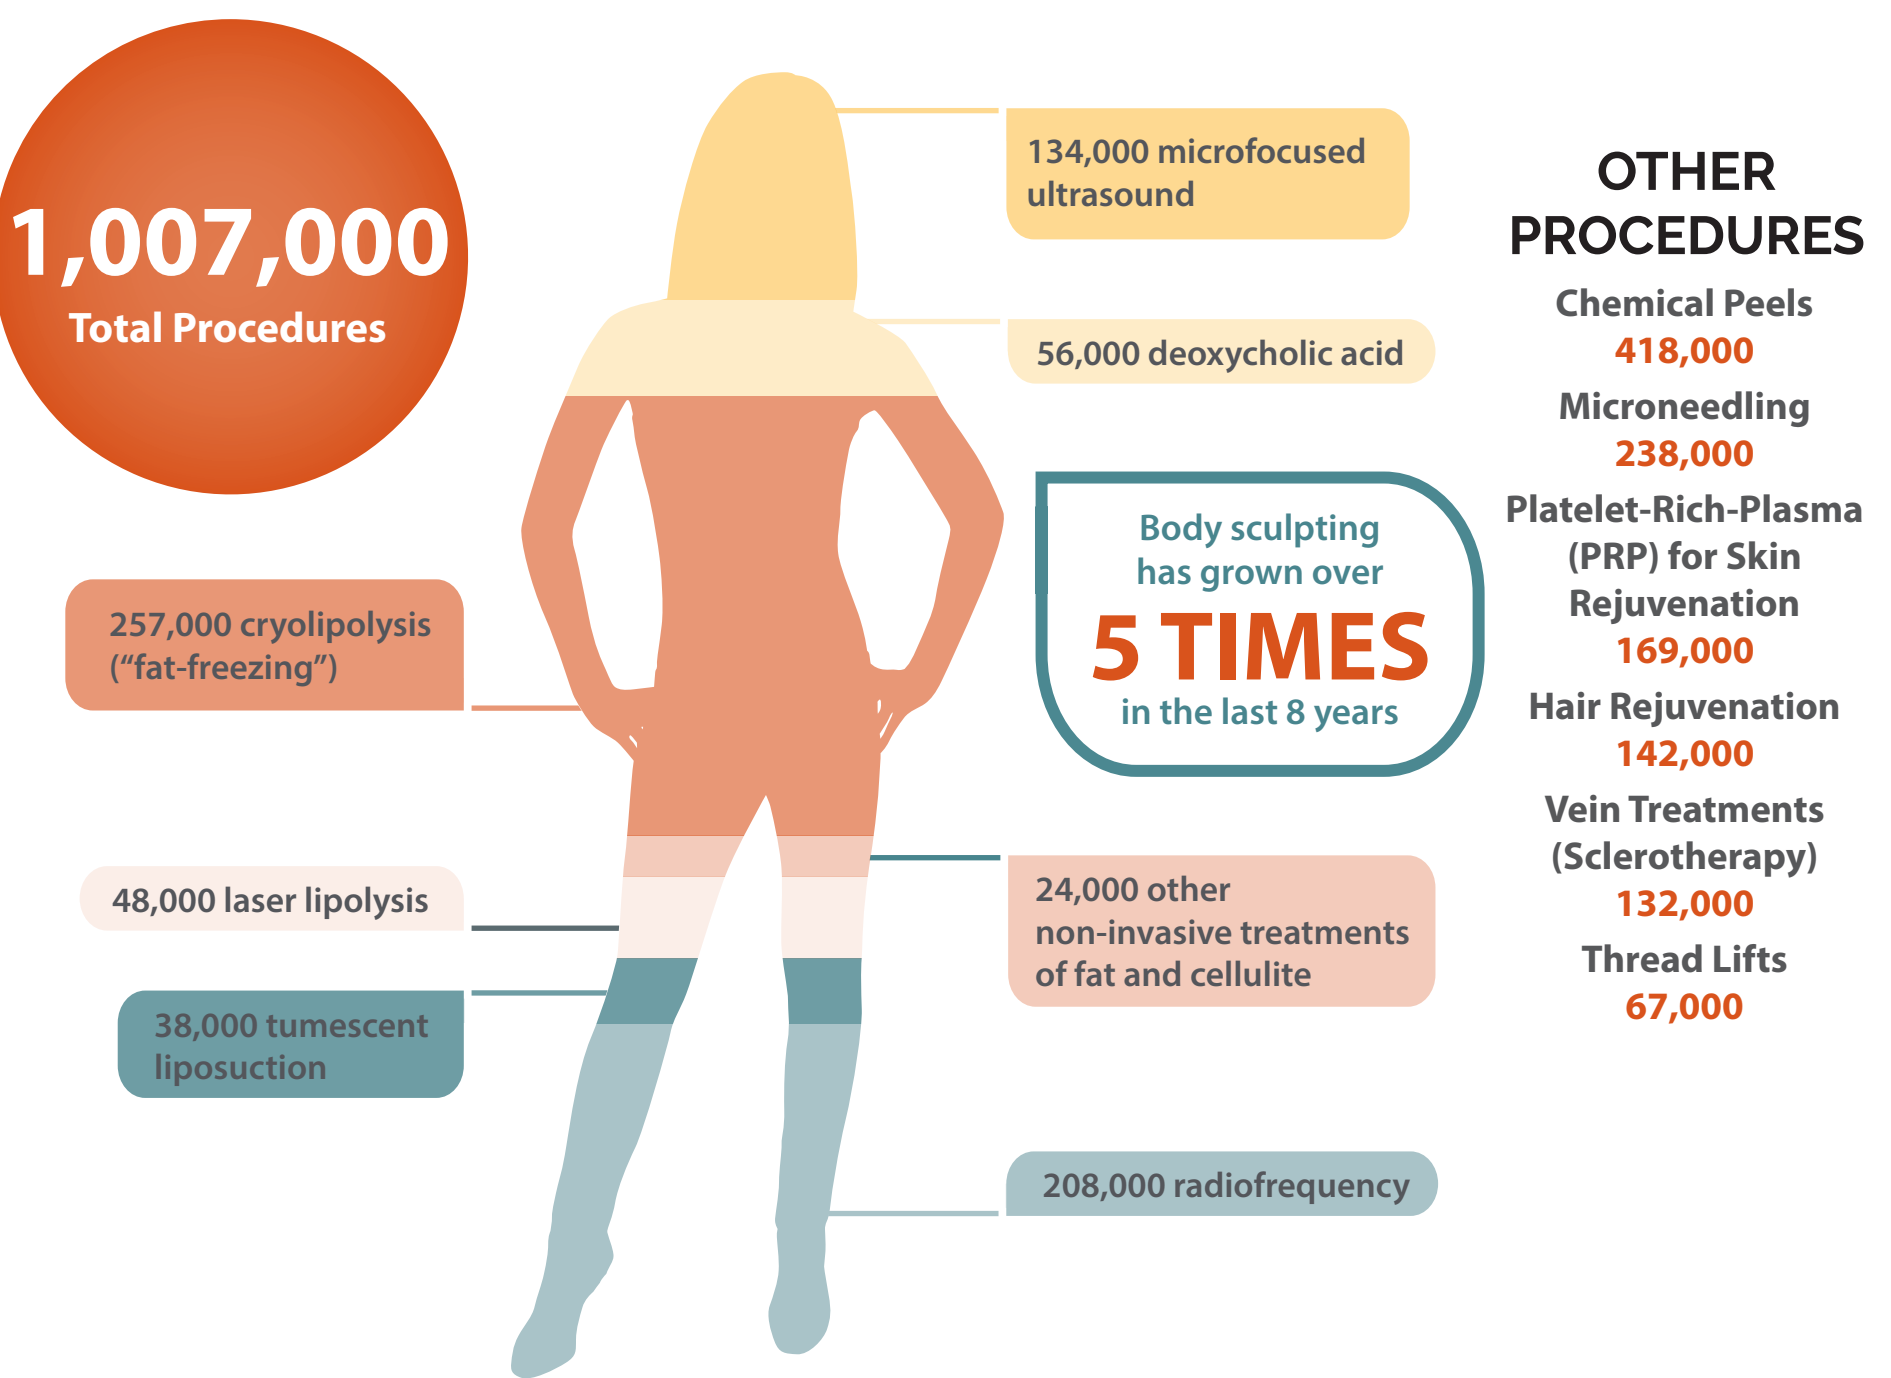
1,007,000
Total Procedures

134,000 microfocused ultrasound

56,000 deoxycholic acid

257,000 cryolipolysis ("fat-freezing")

Body sculpting has grown over
5 TIMES
in the last 8 years

48,000 laser lipolysis

24,000 other non-invasive treatments of fat and cellulite

38,000 tumescent liposuction

208,000 radiofrequency

OTHER PROCEDURES
Chemical Peels
418,000
Microneedling
238,000
Platelet-Rich-Plasma (PRP) for Skin Rejuvenation
169,000
Hair Rejuvenation
142,000
Vein Treatments (Sclerotherapy)
132,000
Thread Lifts
67,000